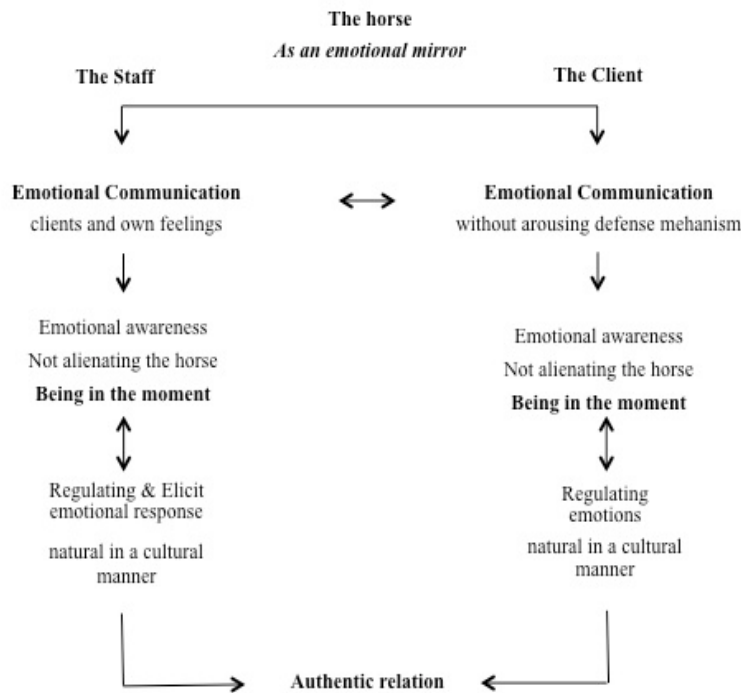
The horse
*As an emotional mirror*

The Staff

The Client

Emotional Communication
clients and own feelings

Emotional awareness
Not alienating the horse
Being in the moment

Regulating & Elicit emotional response
natural in a cultural manner

Emotional Communication
without arousing defense mehanism

Emotional awareness
Not alienating the horse
Being in the moment

Regulating emotions
natural in a cultural manner

Authentic relation